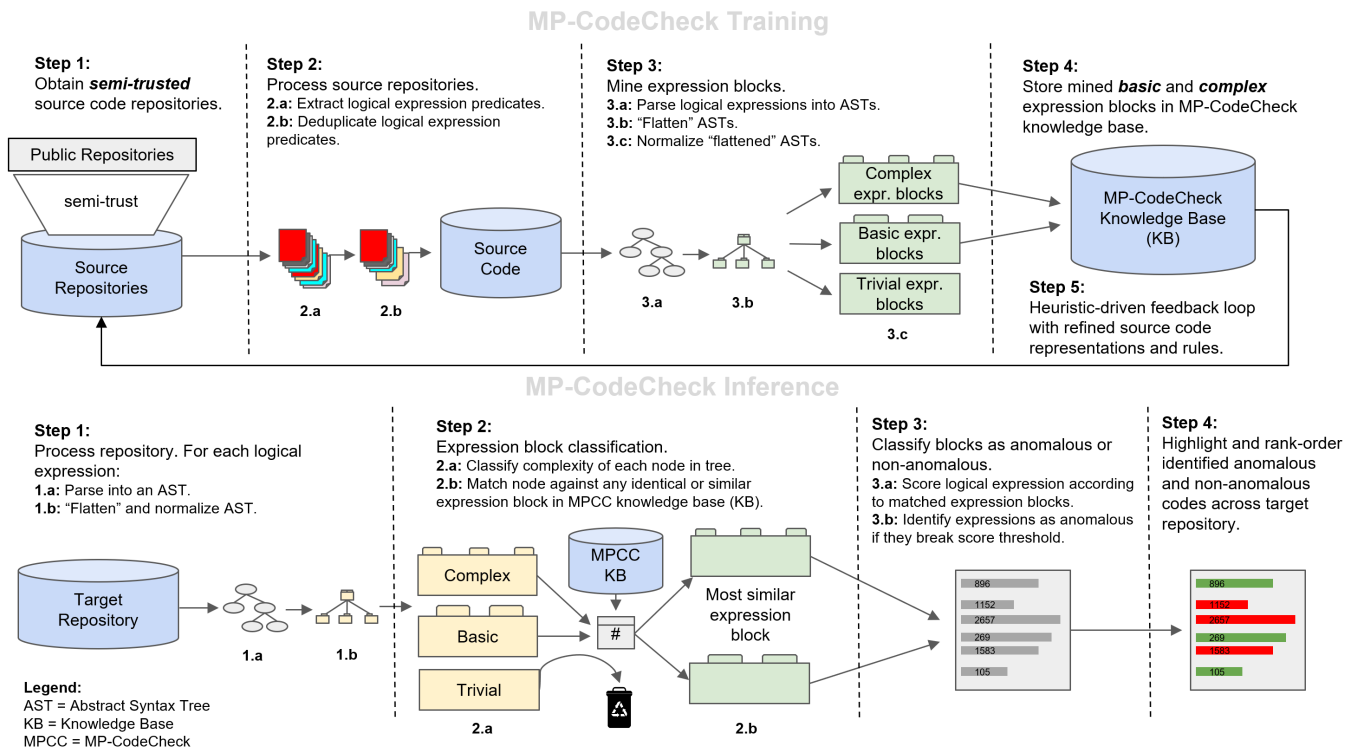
MP-CodeCheck Training

Step 1:
Obtain ***semi-trusted*** source code repositories.

Public Repositories

semi-trust

Source Repositories

Step 2:
Process source repositories.
**2.a:** Extract logical expression predicates.
**2.b:** Deduplicate logical expression predicates.

2.a

2.b

Source Code

Step 3:
Mine expression blocks.
**3.a:** Parse logical expressions into ASTs.
**3.b:** "Flatten" ASTs.
**3.c:** Normalize "flattened" ASTs.

3.a

3.b

Complex expr. blocks

Basic expr. blocks

Trivial expr. blocks

3.c

Step 4:
Store mined ***basic*** and ***complex*** expression blocks in MP-CodeCheck knowledge base.

MP-CodeCheck Knowledge Base (KB)

Step 5:
Heuristic-driven feedback loop with refined source code representations and rules.

MP-CodeCheck Inference

Step 1:
Process repository. For each logical expression:
**1.a:** Parse into an AST.
**1.b:** "Flatten" and normalize AST.

Target Repository

1.a

1.b

Legend:
AST = Abstract Syntax Tree
KB = Knowledge Base
MPCC = MP-CodeCheck

Step 2:
Expression block classification.
**2.a:** Classify complexity of each node in tree.
**2.b:** Match node against any identical or similar expression block in MPCC knowledge base (KB).

Complex

Basic

Trivial

2.a

MPCC KB

#

Most similar expression block

2.b

Step 3:
Classify blocks as anomalous or non-anomalous.
**3.a:** Score logical expression according to matched expression blocks.
**3.b:** Identify expressions as anomalous if they break score threshold.

896
1152
2657
269
1583
105

Step 4:
Highlight and rank-order identified anomalous and non-anomalous codes across target repository.

896
1152
2657
269
1583
105